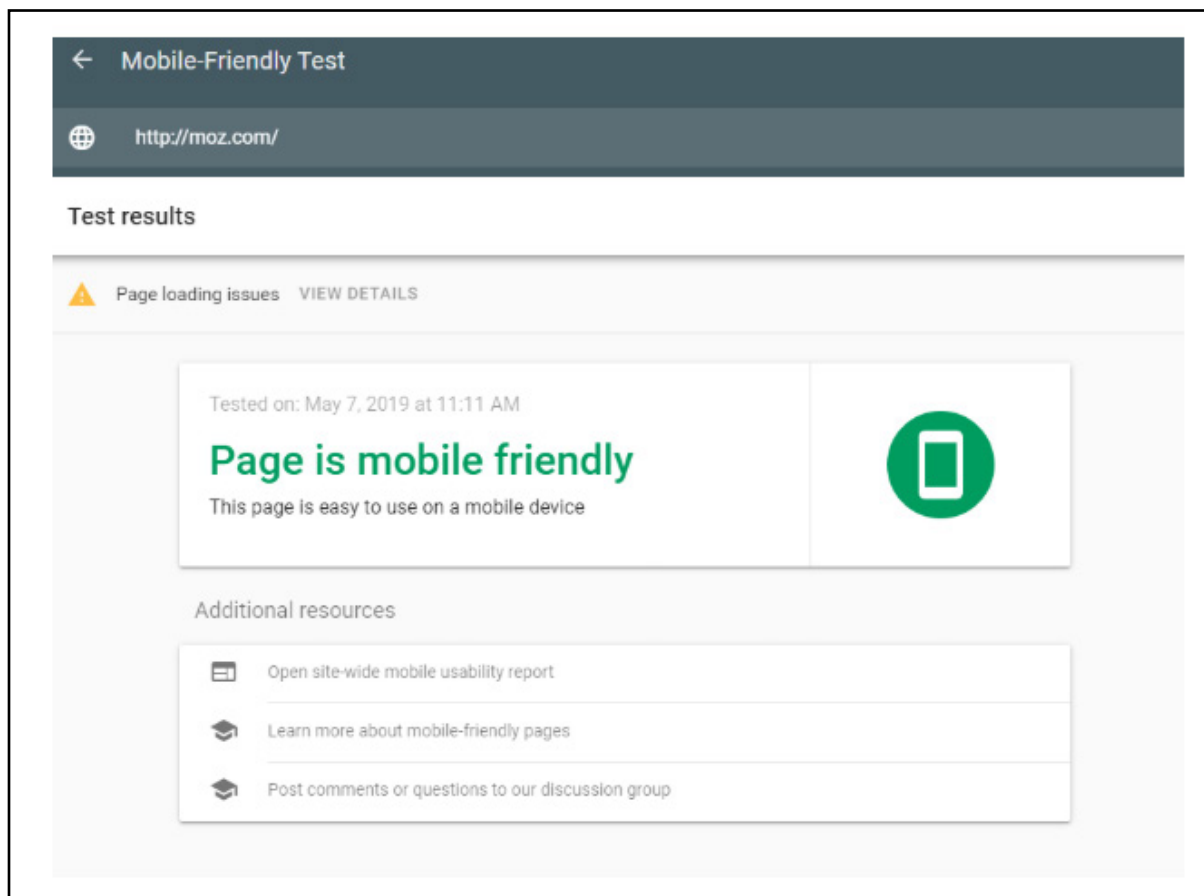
Mobile-Friendly Test

http://moz.com/

Test results

Page loading issues VIEW DETAILS

Tested on: May 7, 2019 at 11:11 AM

Page is mobile friendly

This page is easy to use on a mobile device

Additional resources

Open site-wide mobile usability report

Learn more about mobile-friendly pages

Post comments or questions to our discussion group